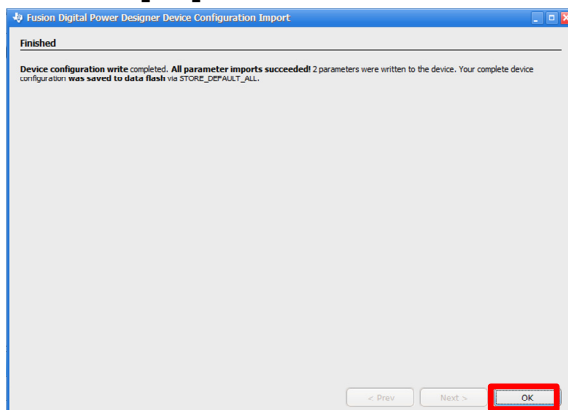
Fusion Digital Power Designer Device Configuration Import

Finished

**Device configuration write** completed. **All parameter imports succeeded!** 2 parameters were written to the device. Your complete device configuration **was saved to data flash** via STORE_DEFAULT_ALL.

< Prev

Next >

OK